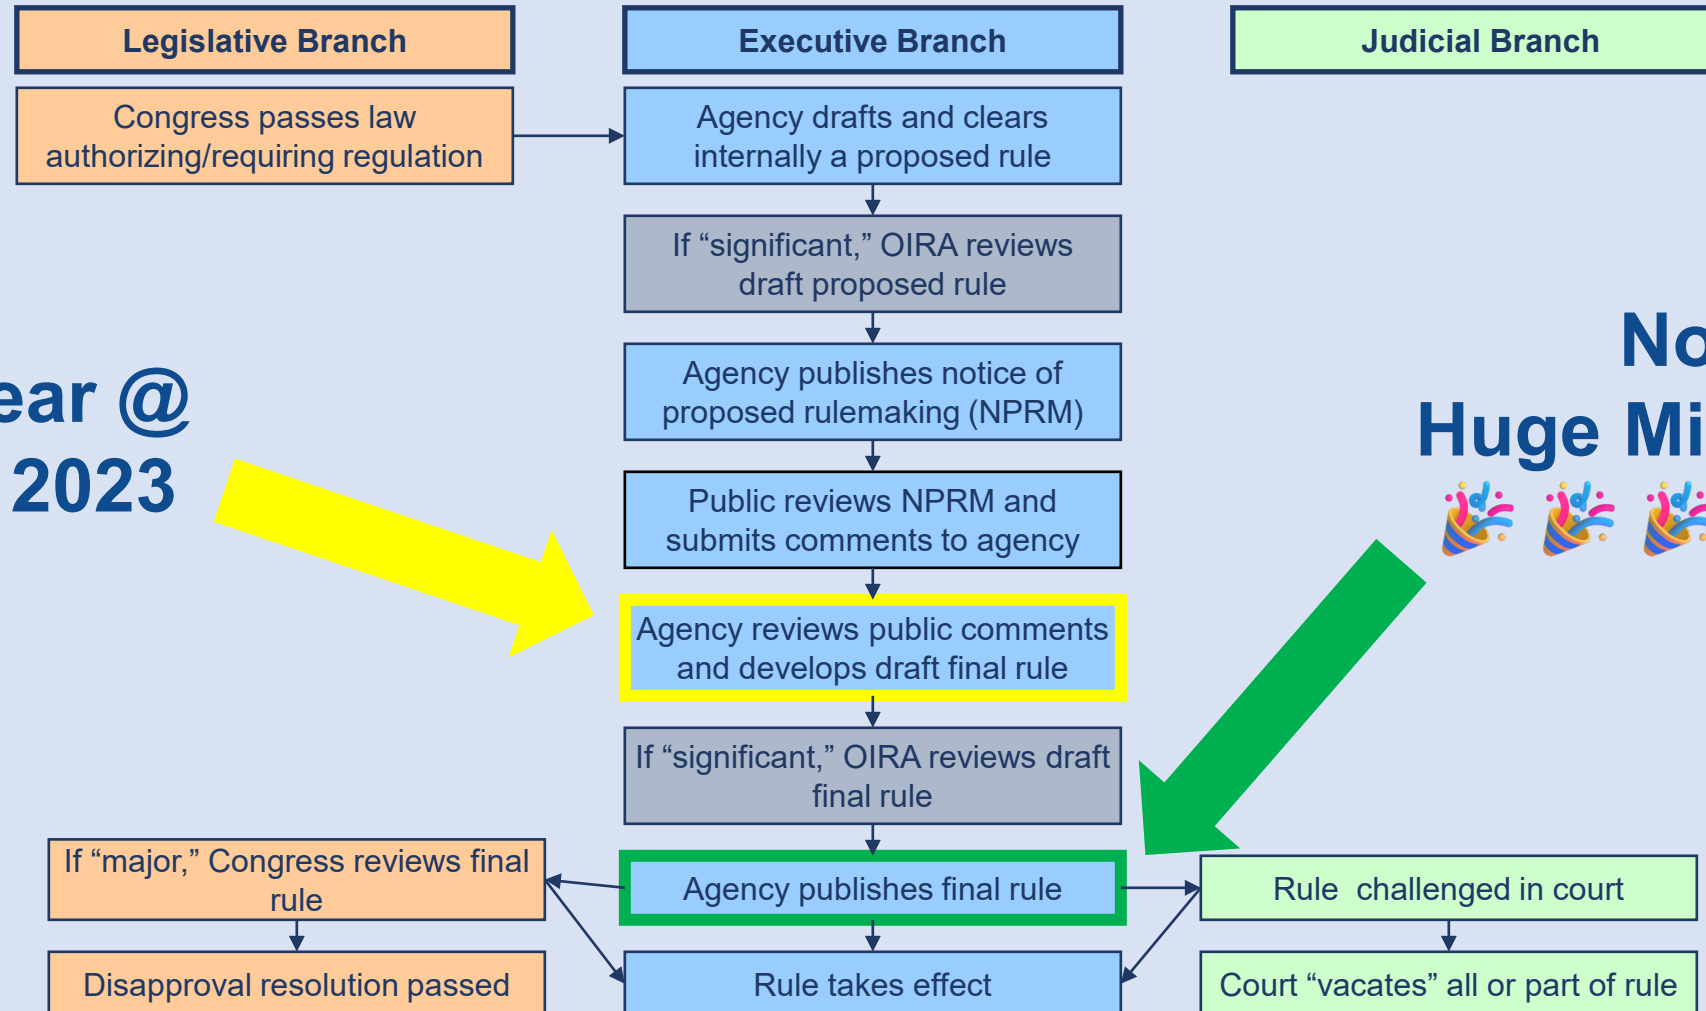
Legislative Branch

Executive Branch

Judicial Branch

Congress passes law authorizing/requiring regulation

Agency drafts and clears internally a proposed rule

If “significant,” OIRA reviews draft proposed rule

Agency publishes notice of proposed rulemaking (NPRM)

Public reviews NPRM and submits comments to agency

ear @ 2023

No

Huge Mi

🎉 🎉 🎉

Agency reviews public comments and develops draft final rule

If “significant,” OIRA reviews draft final rule

If “major,” Congress reviews final rule

Agency publishes final rule

Rule challenged in court

Disapproval resolution passed

Rule takes effect

Court “vacates” all or part of rule